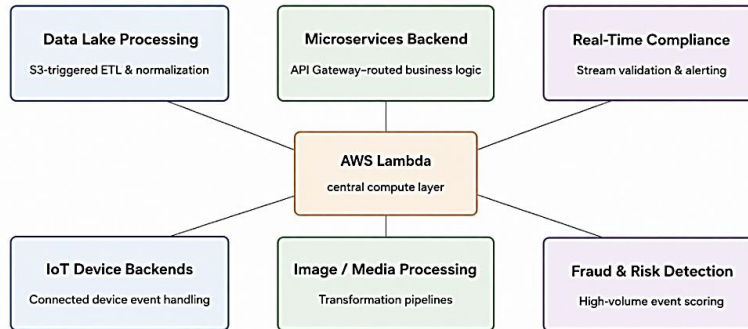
Data Lake Processing
S3-triggered ETL & normalization

Microservices Backend
API Gateway–routed business logic

Real-Time Compliance
Stream validation & alerting

AWS Lambda
central compute layer

IoT Device Backends
Connected device event handling

Image / Media Processing
Transformation pipelines

Fraud & Risk Detection
High-volume event scoring